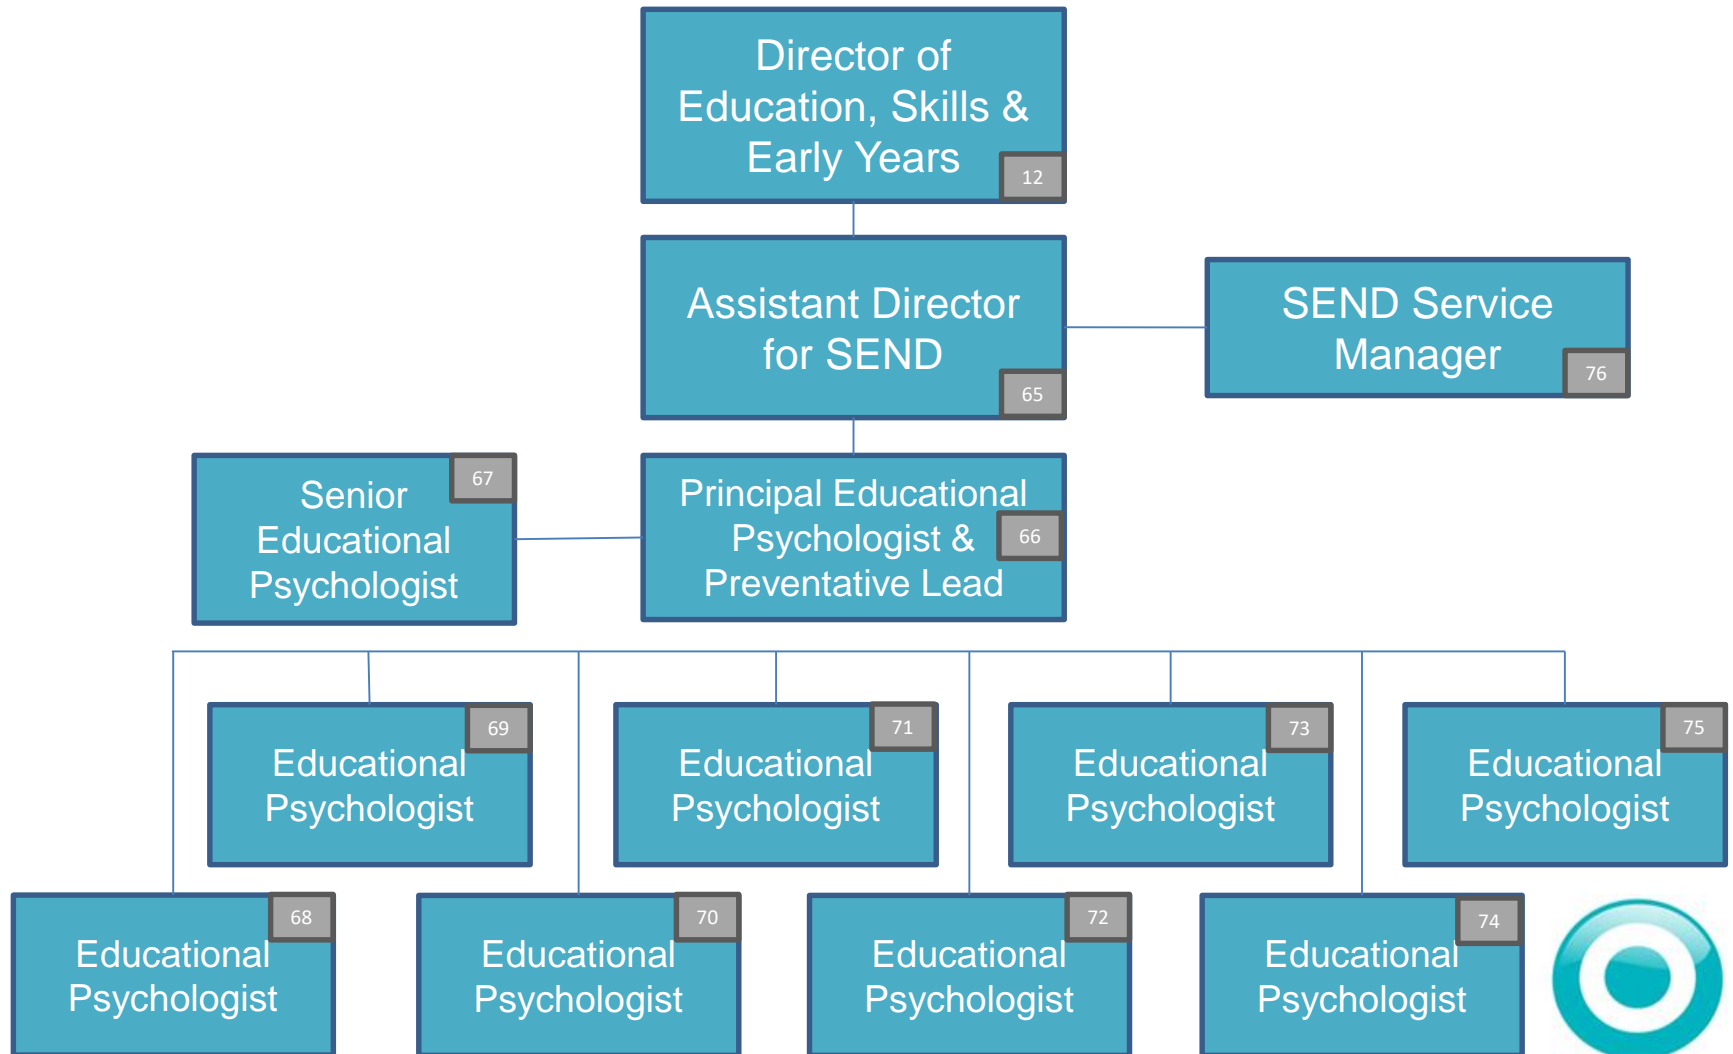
Director of Education, Skills & Early Years
12

Assistant Director for SEND
65

SEND Service Manager
76

Senior Educational Psychologist
67

Principal Educational Psychologist & Preventative Lead
66

Educational Psychologist
69

Educational Psychologist
71

Educational Psychologist
73

Educational Psychologist
75

Educational Psychologist
68

Educational Psychologist
70

Educational Psychologist
72

Educational Psychologist
74